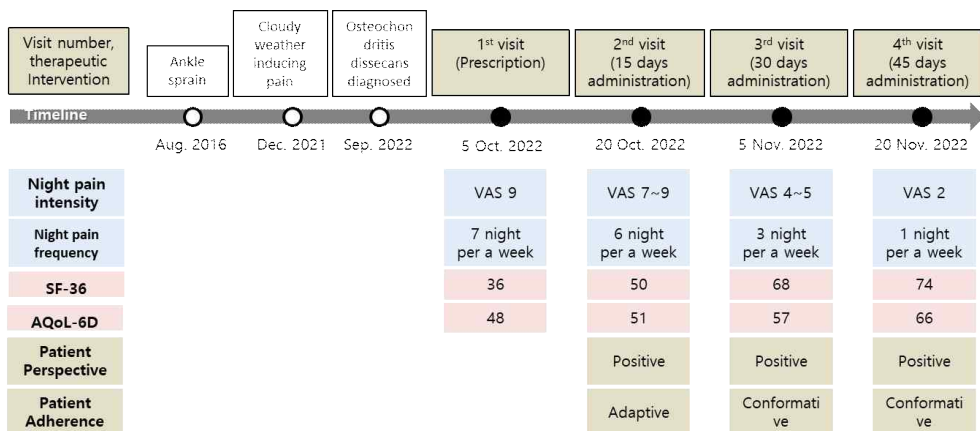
Visit number, therapeutic Intervention

Ankle sprain

Cloudy weather inducing pain

Osteochondritis dissecans diagnosed

1st visit (Prescription)

2nd visit (15 days administration)

3rd visit (30 days administration)

4th visit (45 days administration)

Timeline

Aug. 2016 | Dec. 2021 | Sep. 2022 | 5 Oct. 2022 | 20 Oct. 2022 | 5 Nov. 2022 | 20 Nov. 2022

| | 5 Oct. 2022 | 20 Oct. 2022 | 5 Nov. 2022 | 20 Nov. 2022 |
|---|---|---|---|---|
| Night pain intensity | VAS 9 | VAS 7~9 | VAS 4~5 | VAS 2 |
| Night pain frequency | 7 night per a week | 6 night per a week | 3 night per a week | 1 night per a week |
| SF-36 | 36 | 50 | 68 | 74 |
| AQoL-6D | 48 | 51 | 57 | 66 |
| Patient Perspective | | Positive | Positive | Positive |
| Patient Adherence | | Adaptive | Conformative | Conformative |